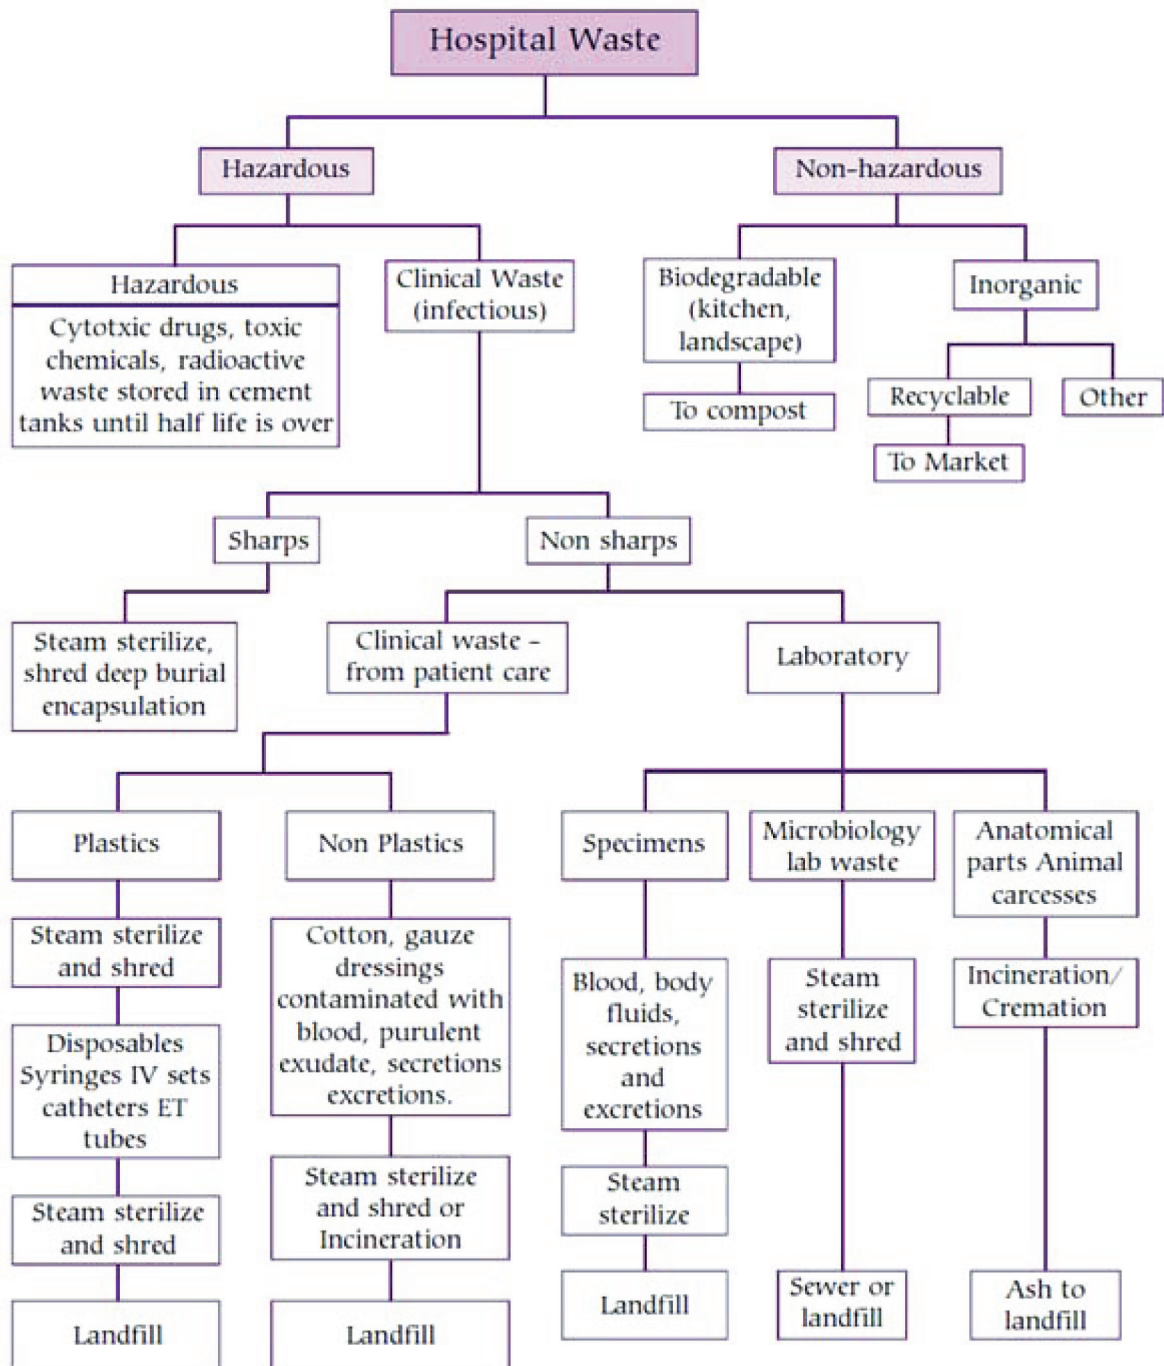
Hospital Waste

Hazardous

Non-hazardous

Hazardous

Cytotxic drugs, toxic chemicals, radioactive waste stored in cement tanks until half life is over

Clinical Waste (infectious)

Biodegradable (kitchen, landscape)

To compost

Inorganic

Recyclable

To Market

Other

Sharps

Steam sterilize, shred deep burial encapsulation

Non sharps

Clinical waste – from patient care

Laboratory

Plastics

Steam sterilize and shred

Disposables Syringes IV sets catheters ET tubes

Steam sterilize and shred

Landfill

Non Plastics

Cotton, gauze dressings contaminated with blood, purulent exudate, secretions excretions.

Steam sterilize and shred or Incineration

Landfill

Specimens

Blood, body fluids, secretions and excretions

Steam sterilize

Landfill

Microbiology lab waste

Steam sterilize and shred

Sewer or landfill

Anatomical parts Animal carcesses

Incineration/ Cremation

Ash to landfill